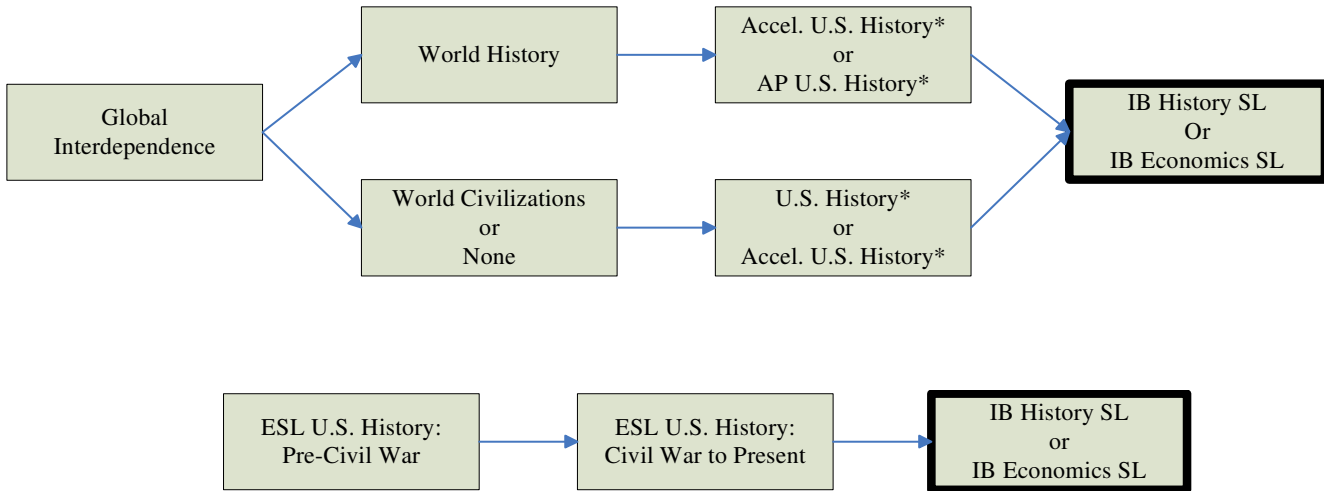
Global Interdependence

World History

Accel. U.S. History*
or
AP U.S. History*

World Civilizations
or
None

U.S. History*
or
Accel. U.S. History*

IB History SL
Or
IB Economics SL

ESL U.S. History:
Pre-Civil War

ESL U.S. History:
Civil War to Present

IB History SL
or
IB Economics SL